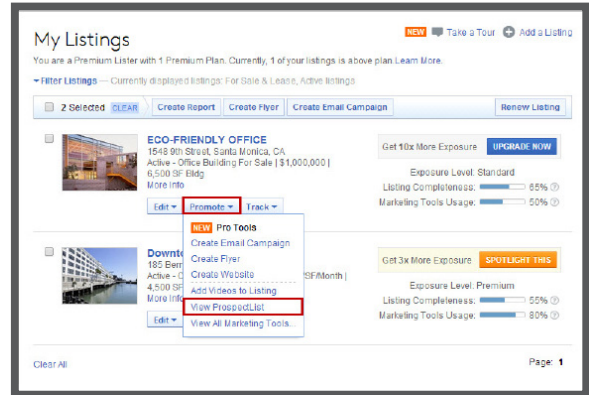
My Listings

NEW Take a Tour Add a Listing

You are a Premium Lister with 1 Premium Plan. Currently, 1 of your listings is above plan Learn More.

Filter Listings — Currently displayed listings: For Sale & Lease, Active listings

2 Selected CLEAR | Create Report | Create Flyer | Create Email Campaign | Renew Listing

ECO-FRIENDLY OFFICE
1548 9th Street, Santa Monica, CA
Active - Office Building For Sale | $1,000,000 |
6,500 SF Bldg
More Info

Edit | Promote | Track

Get 10x More Exposure UPGRADE NOW

Exposure Level: Standard
Listing Completeness: 65%
Marketing Tools Usage: 50%

NEW Pro Tools
Create Email Campaign
Create Flyer
Create Website
Add Videos to Listing
View ProspectList
View All Marketing Tools...

Downt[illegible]
185 Berr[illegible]
Active – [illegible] SF/Month |
More Info

Edit

Get 3x More Exposure SPOTLIGHT THIS

Exposure Level: Premium
Listing Completeness: 55%
Marketing Tools Usage: 80%

Clear All

Page: 1